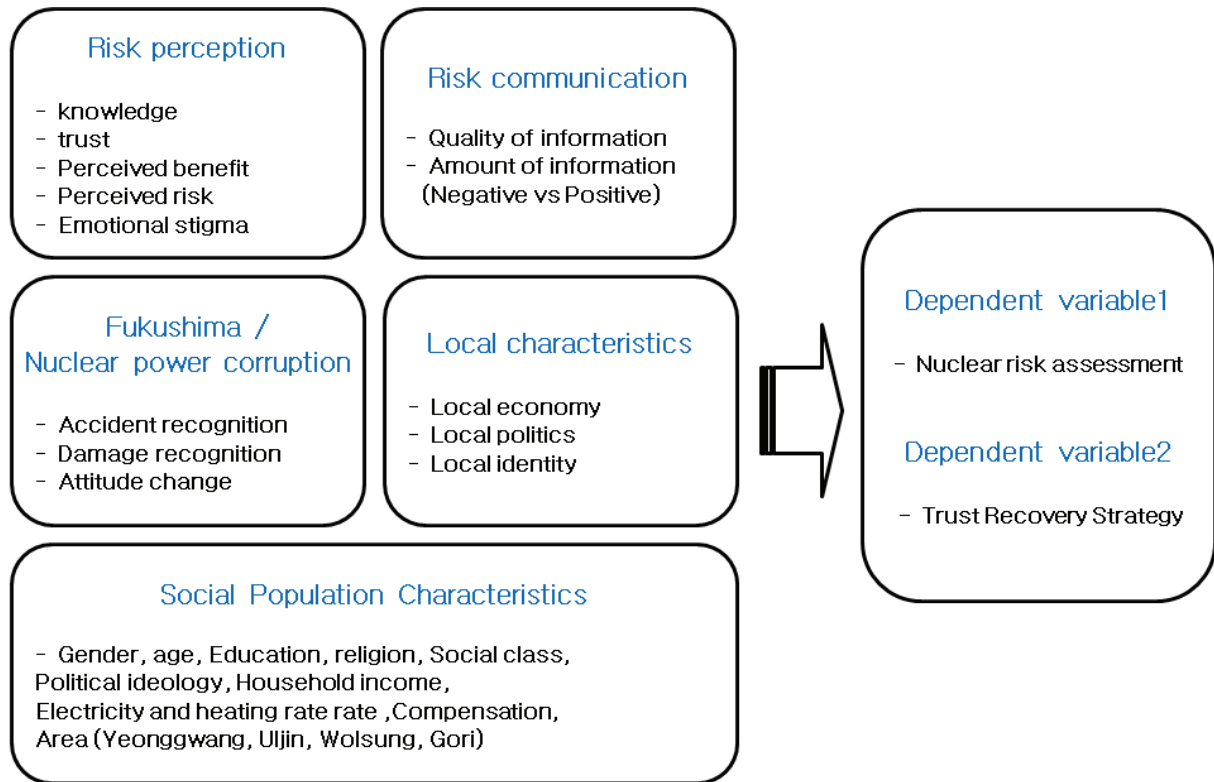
Risk perception

- knowledge
- trust
- Perceived benefit
- Perceived risk
- Emotional stigma

Risk communication

- Quality of information
- Amount of information (Negative vs Positive)

Fukushima / Nuclear power corruption

- Accident recognition
- Damage recognition
- Attitude change

Local characteristics

- Local economy
- Local politics
- Local identity

Social Population Characteristics

- Gender, age, Education, religion, Social class, Political ideology, Household income, Electricity and heating rate rate ,Compensation, Area (Yeonggwang, Uljin, Wolsung, Gori)

Dependent variable1

- Nuclear risk assessment

Dependent variable2

- Trust Recovery Strategy